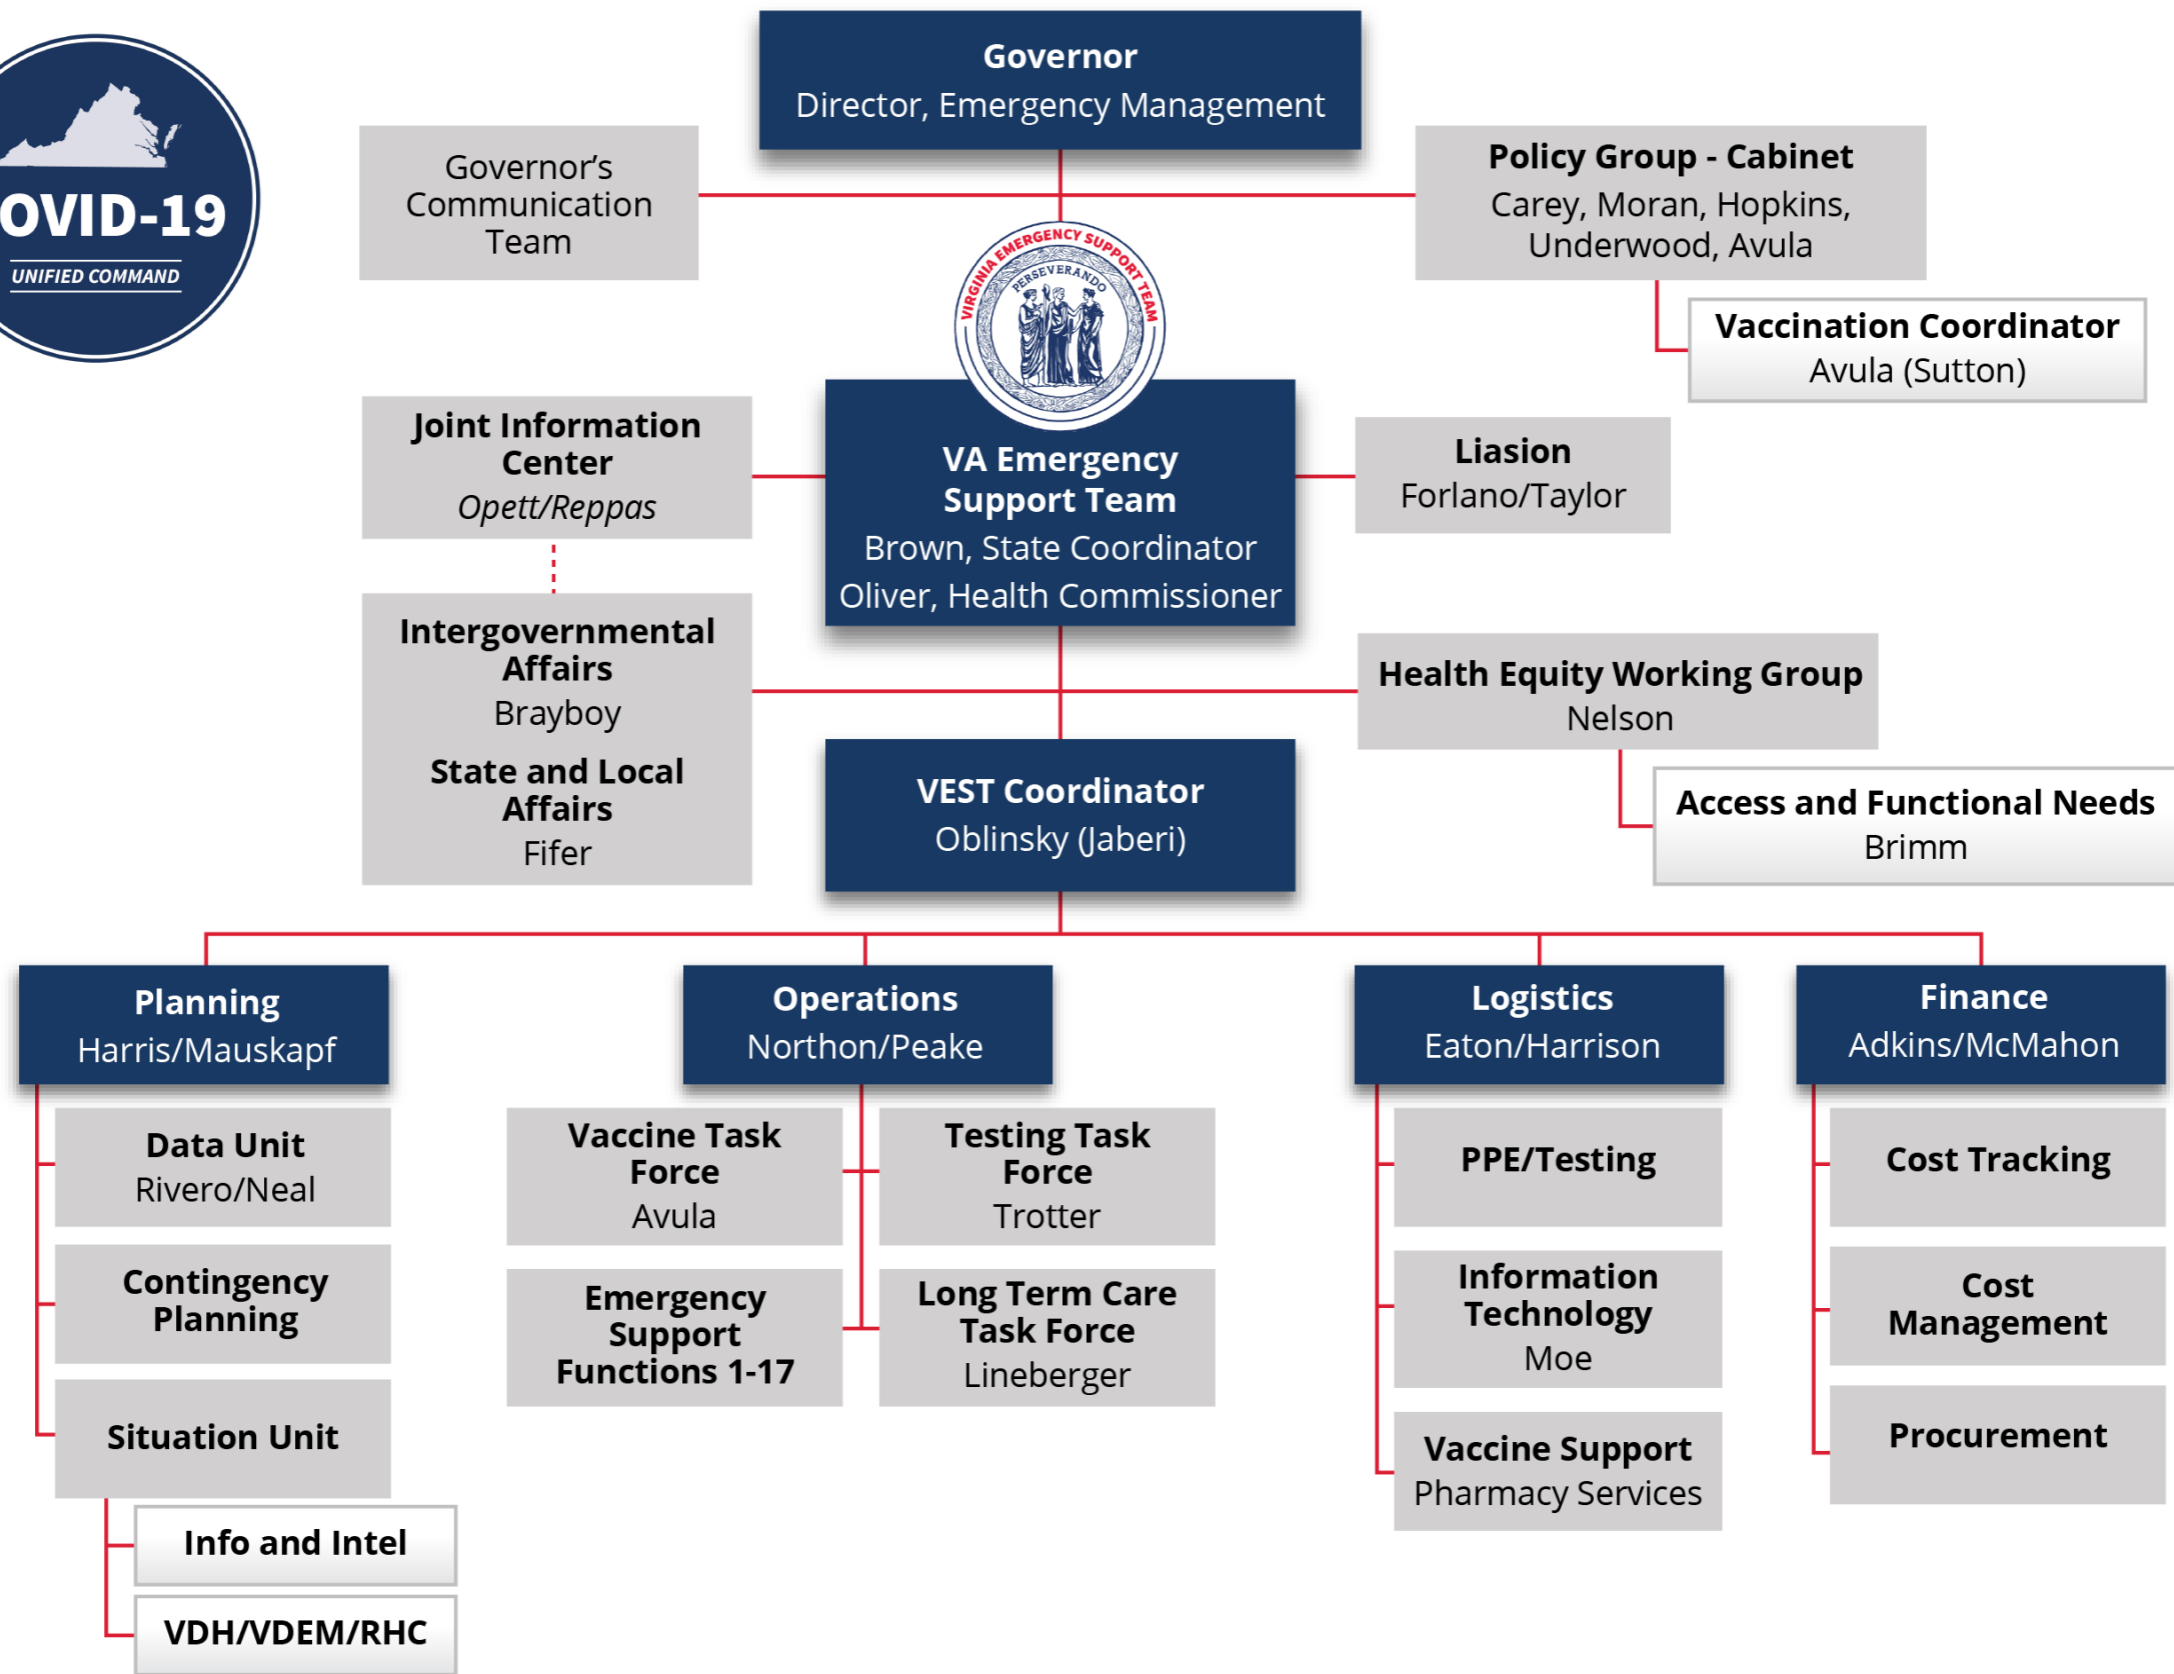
OVID-19
UNIFIED COMMAND

Governor
Director, Emergency Management

Governor's Communication Team

Policy Group - Cabinet
Carey, Moran, Hopkins, Underwood, Avula

Vaccination Coordinator
Avula (Sutton)

VIRGINIA EMERGENCY SUPPORT TEAM
PERSEVERANDO

Joint Information Center
Opett/Reppas

VA Emergency Support Team
Brown, State Coordinator
Oliver, Health Commissioner

Liasion
Forlano/Taylor

Intergovernmental Affairs
Brayboy

State and Local Affairs
Fifer

Health Equity Working Group
Nelson

Access and Functional Needs
Brimm

VEST Coordinator
Oblinsky (Jaberi)

Planning
Harris/Mauskapf

Data Unit
Rivero/Neal

Contingency Planning

Situation Unit

Info and Intel

VDH/VDEM/RHC

Operations
Northon/Peake

Vaccine Task Force
Avula

Testing Task Force
Trotter

Emergency Support Functions 1-17

Long Term Care Task Force
Lineberger

Logistics
Eaton/Harrison

PPE/Testing

Information Technology
Moe

Vaccine Support
Pharmacy Services

Finance
Adkins/McMahon

Cost Tracking

Cost Management

Procurement